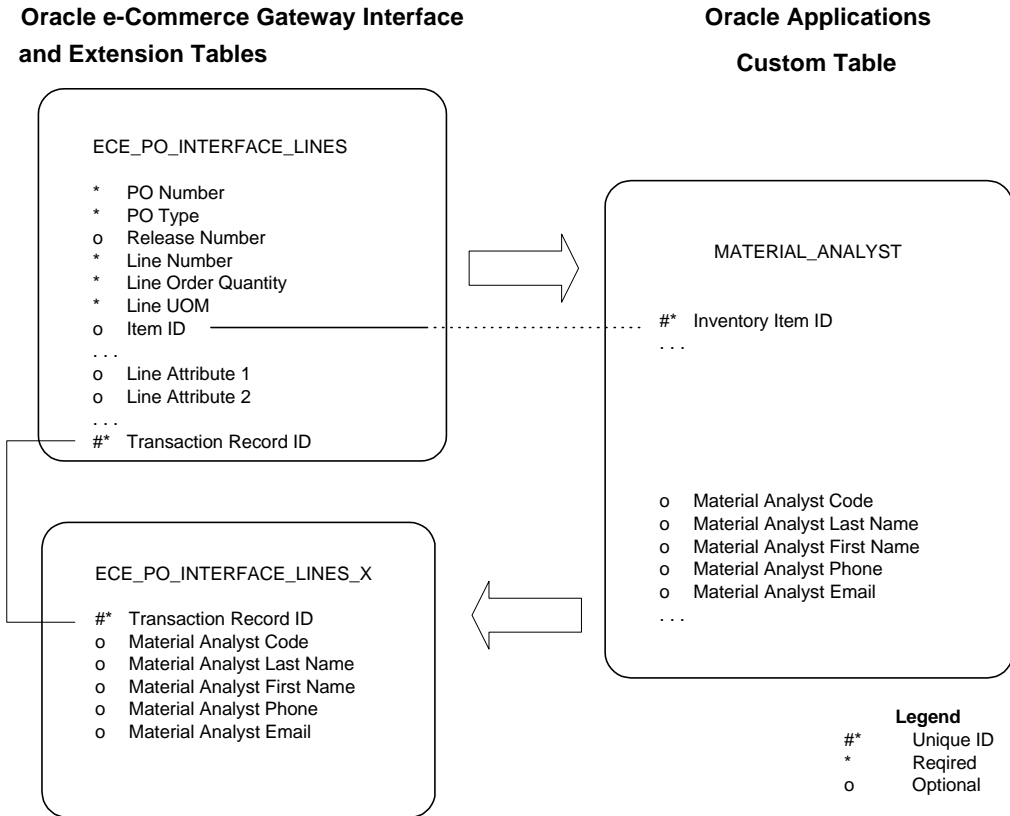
Oracle e-Commerce Gateway Interface and Extension Tables

Oracle Applications Custom Table

ECE_PO_INTERFACE_LINES

* PO Number
* PO Type
o Release Number
* Line Number
* Line Order Quantity
* Line UOM
o Item ID
. . .
o Line Attribute 1
o Line Attribute 2
. . .
#* Transaction Record ID

MATERIAL_ANALYST

#* Inventory Item ID
. . .

o Material Analyst Code
o Material Analyst Last Name
o Material Analyst First Name
o Material Analyst Phone
o Material Analyst Email
. . .

ECE_PO_INTERFACE_LINES_X

#* Transaction Record ID
o Material Analyst Code
o Material Analyst Last Name
o Material Analyst First Name
o Material Analyst Phone
o Material Analyst Email

Legend
#* Unique ID
* Reqired
o Optional